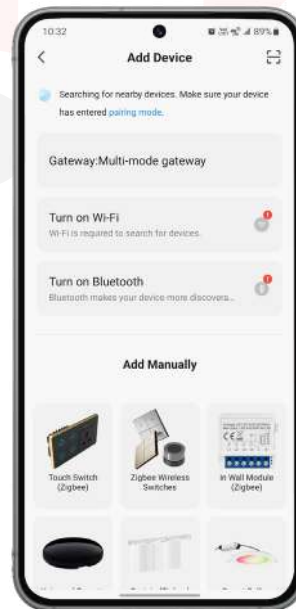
10:32

89%

<

Add Device

Searching for nearby devices. Make sure your device has entered pairing mode.

Gateway:Multi-mode gateway

Turn on Wi-Fi

Wi-Fi is required to search for devices.

Turn on Bluetooth

Bluetooth makes your device more discovera...

Add Manually

Touch Switch (Zigbee)

Zigbee Wireless Switches

In Wall Module (Zigbee)

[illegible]

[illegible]

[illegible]